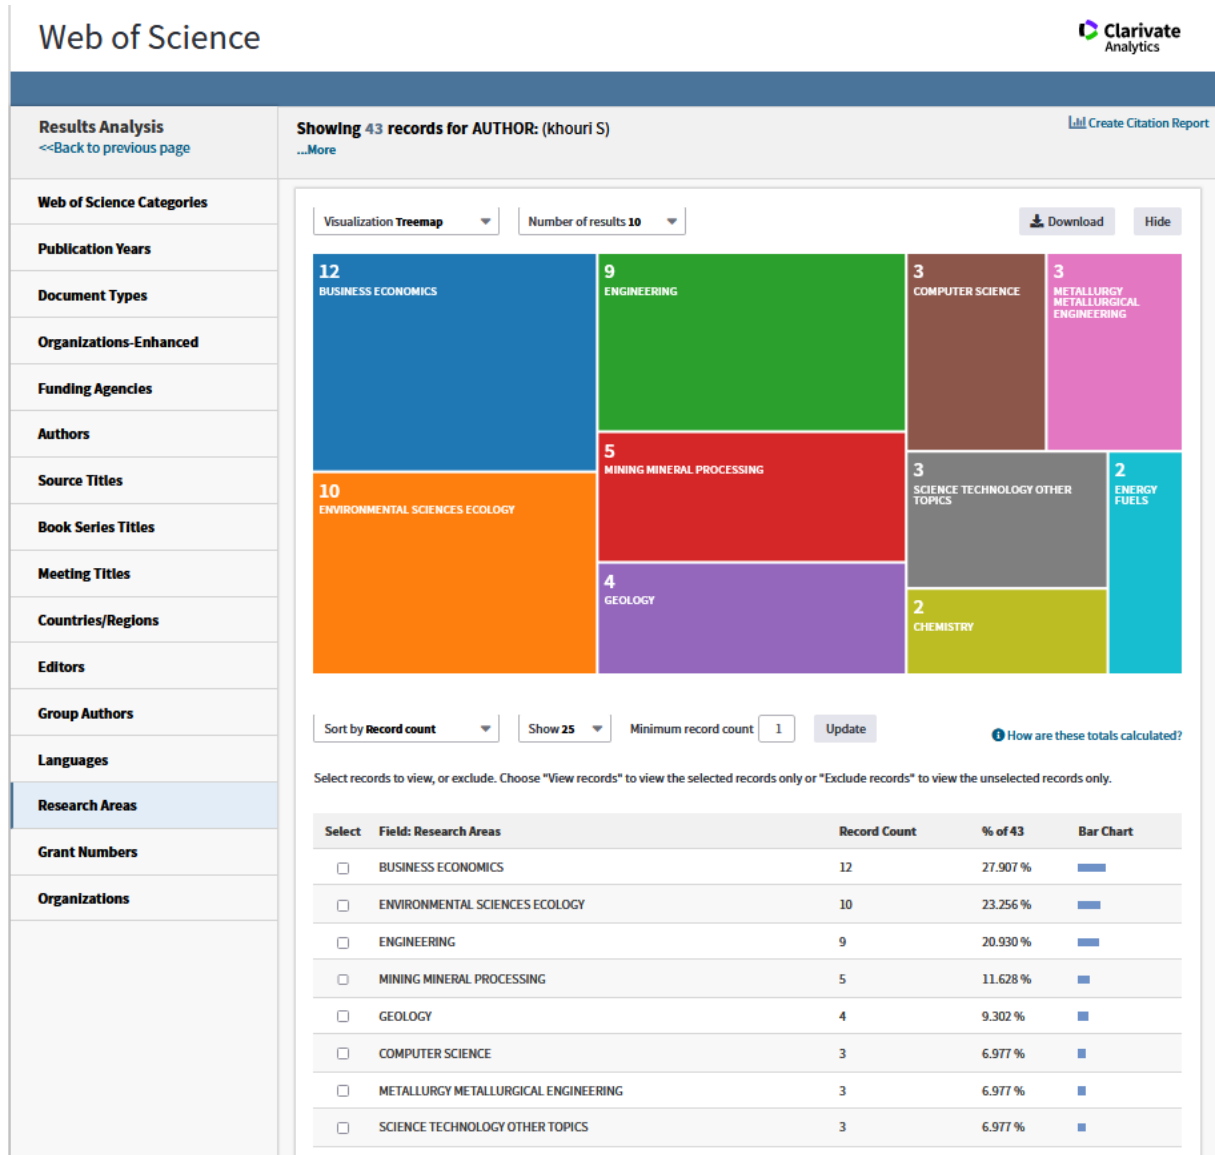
Web of Science

Clarivate Analytics

Results Analysis
<<Back to previous page

Web of Science Categories
Publication Years
Document Types
Organizations-Enhanced
Funding Agencies
Authors
Source Titles
Book Series Titles
Meeting Titles
Countries/Regions
Editors
Group Authors
Languages
Research Areas
Grant Numbers
Organizations

Showing 43 records for AUTHOR: (khouri S)
...More

Create Citation Report

Visualization Treemap
Number of results 10
Download
Hide

12
BUSINESS ECONOMICS

9
ENGINEERING

3
COMPUTER SCIENCE

3
METALLURGY METALLURGICAL ENGINEERING

5
MINING MINERAL PROCESSING

10
ENVIRONMENTAL SCIENCES ECOLOGY

3
SCIENCE TECHNOLOGY OTHER TOPICS

2
ENERGY FUELS

4
GEOLOGY

2
CHEMISTRY

Sort by Record count
Show 25
Minimum record count 1
Update
How are these totals calculated?

Select records to view, or exclude. Choose "View records" to view the selected records only or "Exclude records" to view the unselected records only.

| Select | Field: Research Areas | Record Count | % of 43 | Bar Chart |
|---|---|---|---|---|
| | BUSINESS ECONOMICS | 12 | 27.907 % | |
| | ENVIRONMENTAL SCIENCES ECOLOGY | 10 | 23.256 % | |
| | ENGINEERING | 9 | 20.930 % | |
| | MINING MINERAL PROCESSING | 5 | 11.628 % | |
| | GEOLOGY | 4 | 9.302 % | |
| | COMPUTER SCIENCE | 3 | 6.977 % | |
| | METALLURGY METALLURGICAL ENGINEERING | 3 | 6.977 % | |
| | SCIENCE TECHNOLOGY OTHER TOPICS | 3 | 6.977 % | |